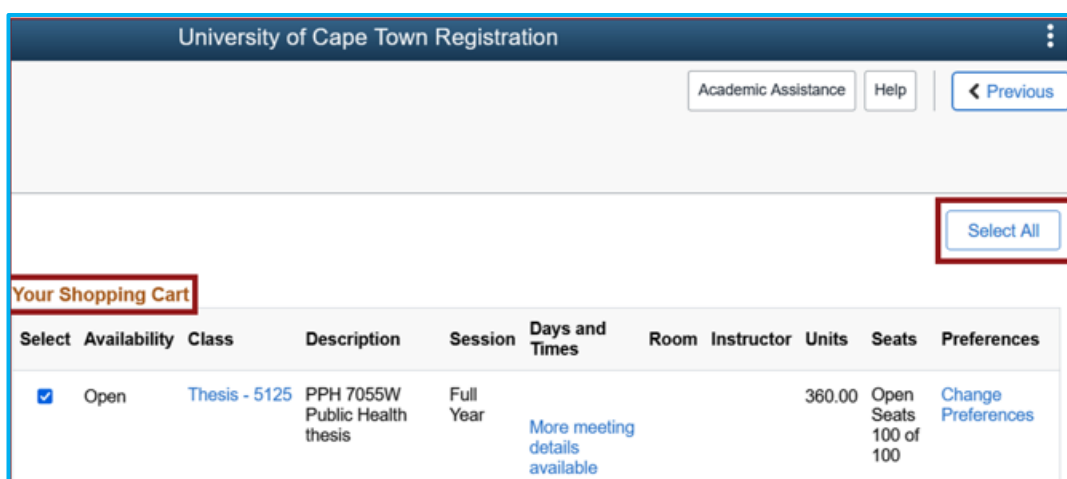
University of Cape Town Registration

Academic Assistance Help Previous

Select All

Your Shopping Cart

| Select | Availability | Class | Description | Session | Days and Times | Room | Instructor | Units | Seats | Preferences |
|---|---|---|---|---|---|---|---|---|---|---|
| ☑ | Open | Thesis - 5125 | PPH 7055W Public Health thesis | Full Year | More meeting details available | | | 360.00 | Open Seats 100 of 100 | Change Preferences |